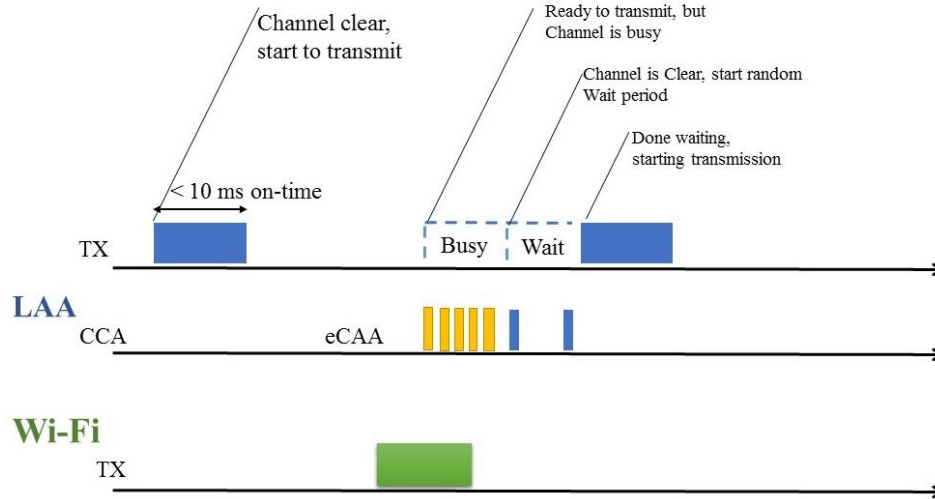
Channel clear, start to transmit

Ready to transmit, but Channel is busy

Channel is Clear, start random Wait period

Done waiting, starting transmission

< 10 ms on-time

TX

Busy

Wait

LAA

CCA

eCAA

Wi-Fi

TX